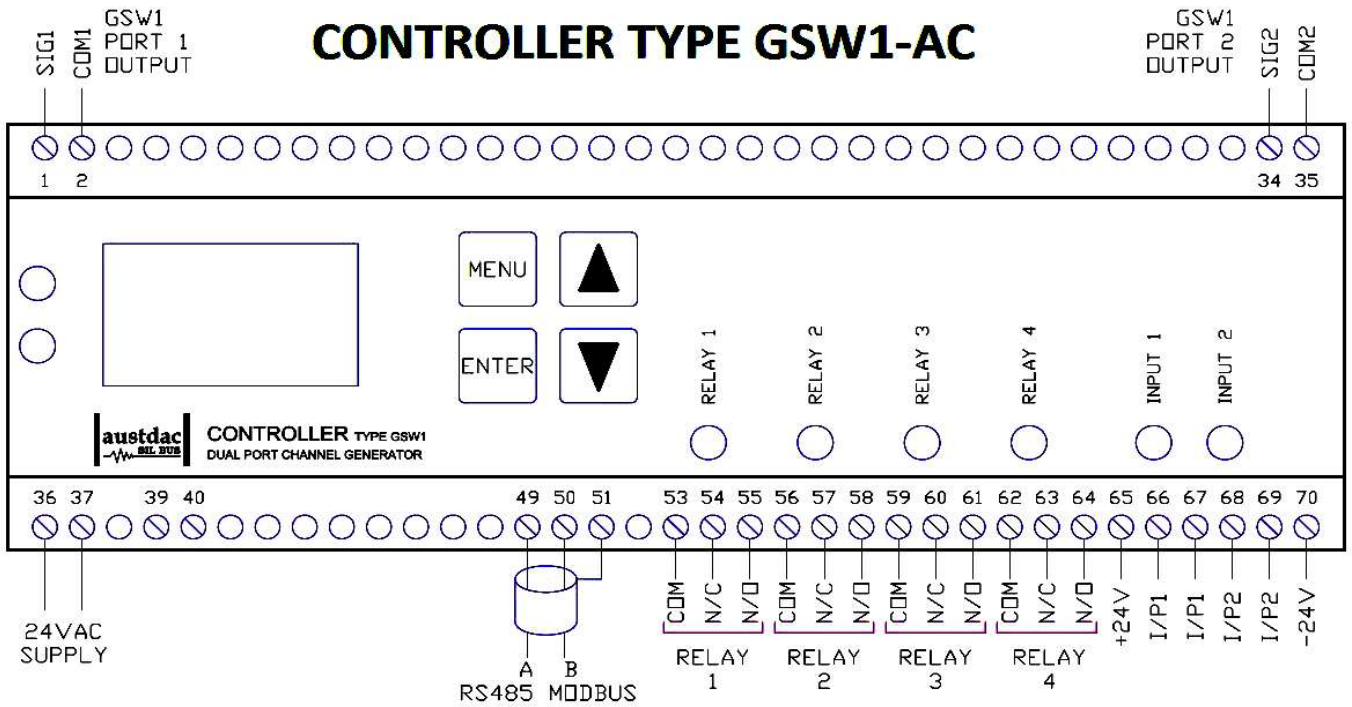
SIG1 COM1 GSW1 PORT 1 OUTPUT

CONTROLLER TYPE GSW1-AC

GSW1 PORT 2 OUTPUT SIG2 COM2

1 2 34 35

MENU
ENTER

RELAY 1 RELAY 2 RELAY 3 RELAY 4 INPUT 1 INPUT 2

austdac SIL BUS CONTROLLER TYPE GSW1
DUAL PORT CHANNEL GENERATOR

36 37 39 40 49 50 51 53 54 55 56 57 58 59 60 61 62 63 64 65 66 67 68 69 70

24VAC SUPPLY

A B
RS485 MODBUS

COM N/C N/O
RELAY 1

COM N/C N/O
RELAY 2

COM N/C N/O
RELAY 3

COM N/C N/O
RELAY 4

+24V I/P1 I/P1 I/P2 I/P2 -24V